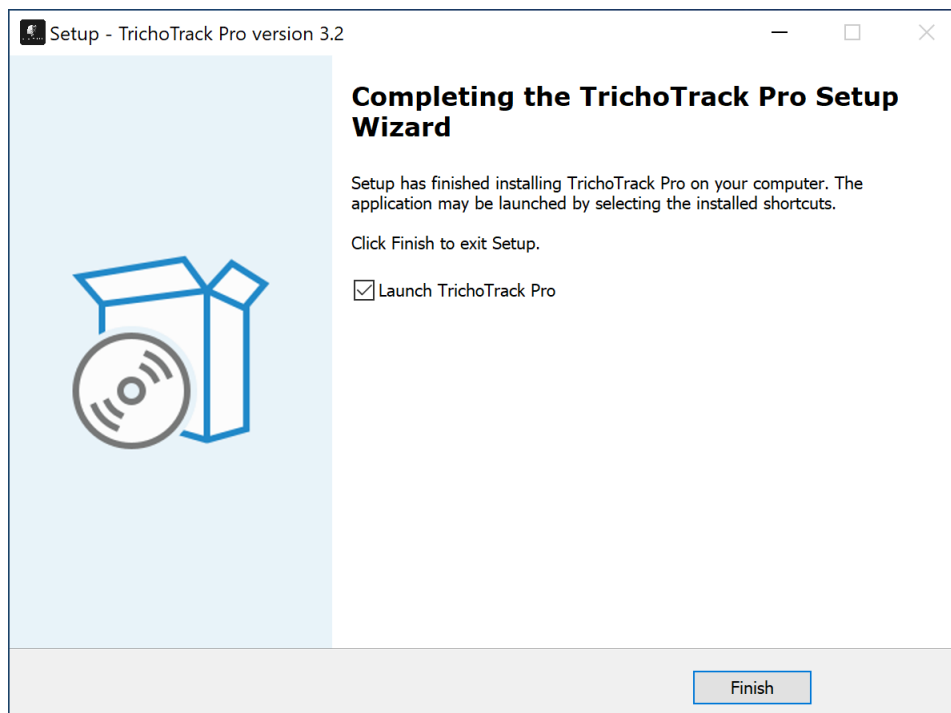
Setup - TrichoTrack Pro version 3.2

Completing the TrichoTrack Pro Setup Wizard

Setup has finished installing TrichoTrack Pro on your computer. The application may be launched by selecting the installed shortcuts.

Click Finish to exit Setup.

☑ Launch TrichoTrack Pro

Finish